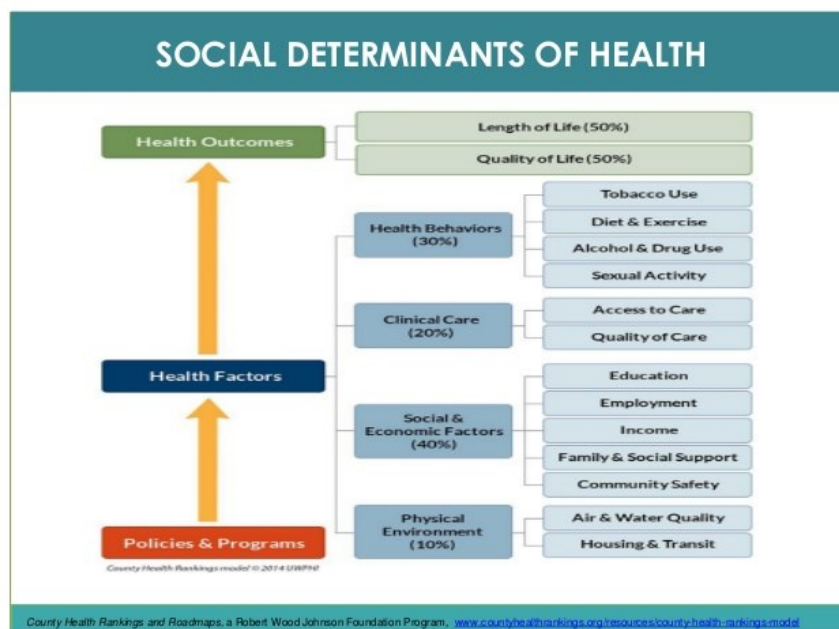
SOCIAL DETERMINANTS OF HEALTH

Health Outcomes

Length of Life (50%)

Quality of Life (50%)

Health Behaviors (30%)

Tobacco Use

Diet & Exercise

Alcohol & Drug Use

Sexual Activity

Clinical Care (20%)

Access to Care

Quality of Care

Health Factors

Social & Economic Factors (40%)

Education

Employment

Income

Family & Social Support

Community Safety

Physical Environment (10%)

Air & Water Quality

Housing & Transit

Policies & Programs

County Health Rankings model © 2014 UWPHI

County Health Rankings and Roadmaps, a Robert Wood Johnson Foundation Program, www.countyhealthrankings.org/resources/county-health-rankings-model